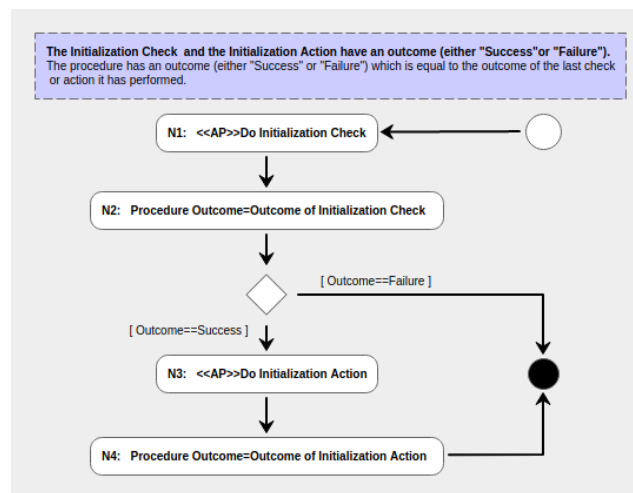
The Initialization Check and the Initialization Action have an outcome (either "Success"or "Failure").
The procedure has an outcome (either "Success" or "Failure") which is equal to the outcome of the last check or action it has performed.

N1: <<AP>>Do Initialization Check

N2: Procedure Outcome=Outcome of Initialization Check

[ Outcome==Failure ]

[ Outcome==Success ]

N3: <<AP>>Do Initialization Action

N4: Procedure Outcome=Outcome of Initialization Action